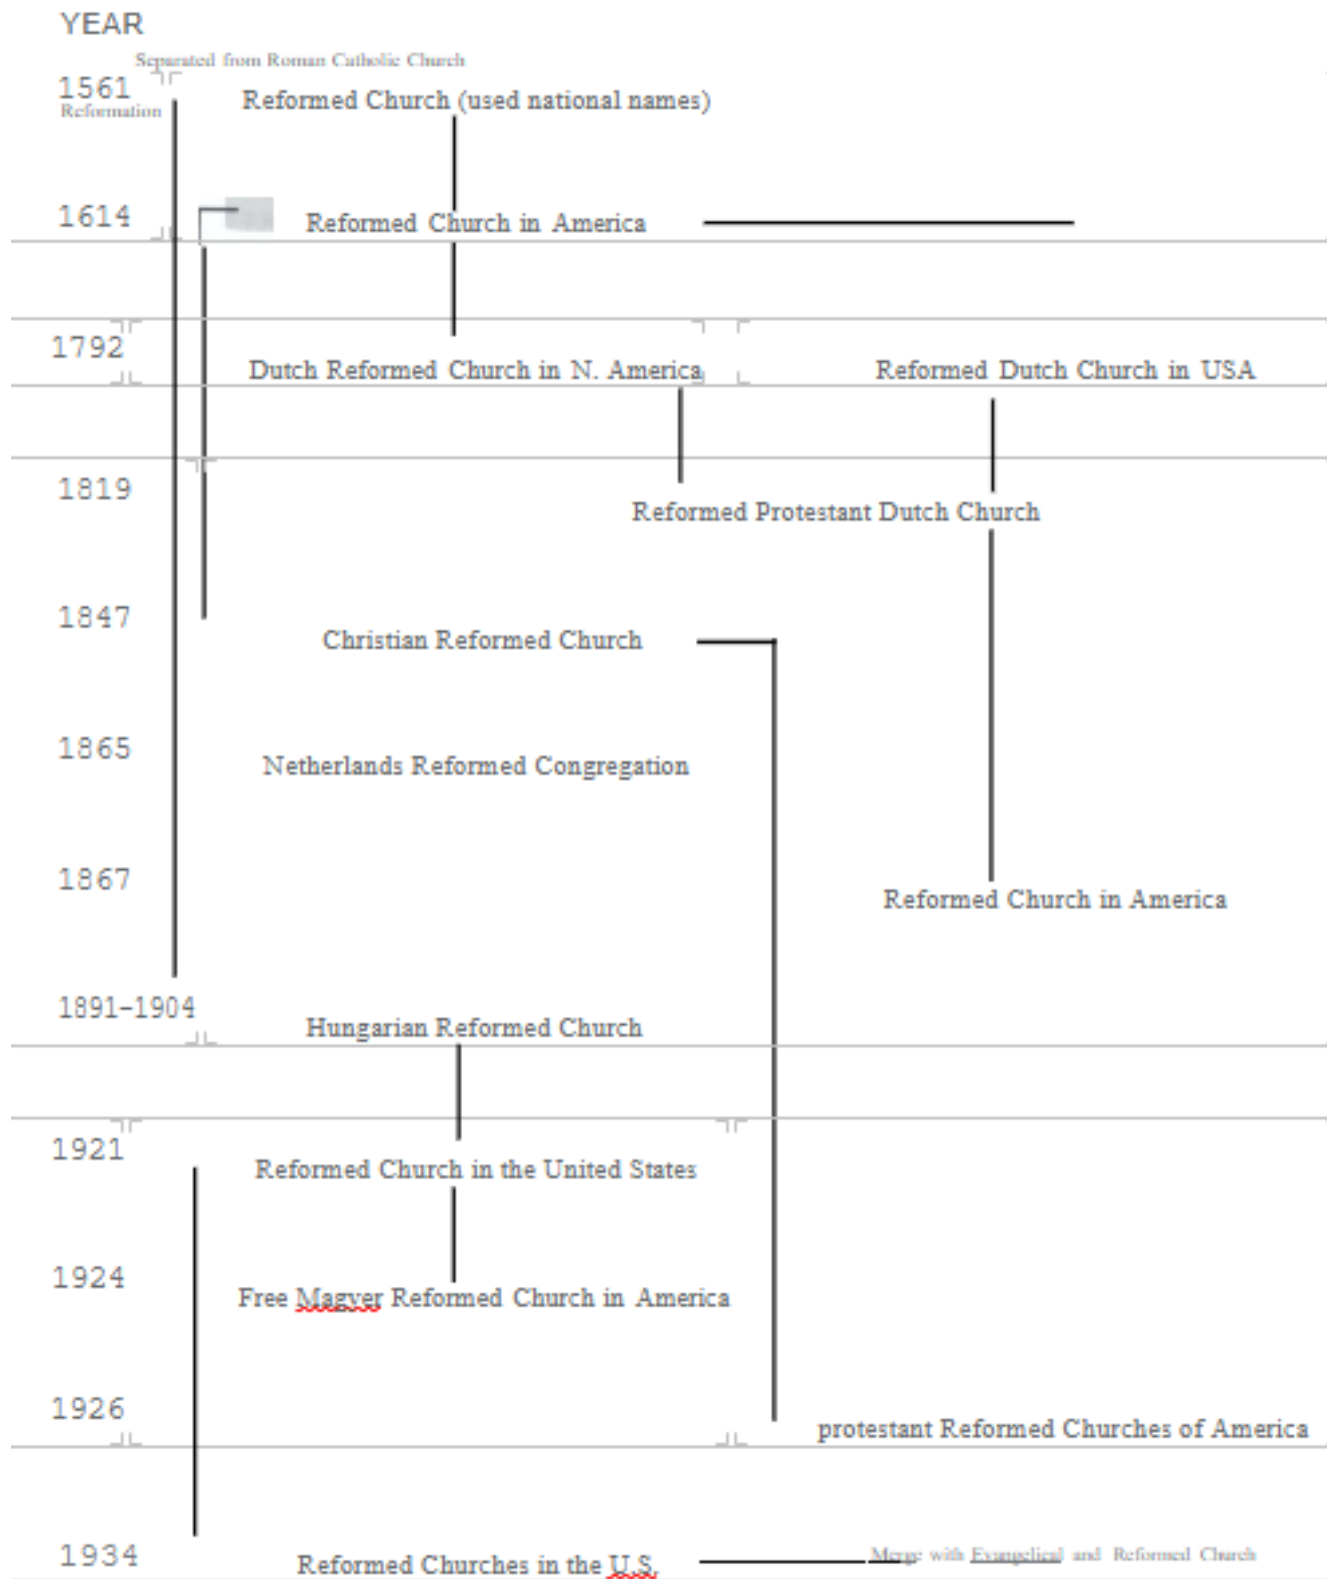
YEAR

Separated from Roman Catholic Church

1561
Reformation

Reformed Church (used national names)

1614

Reformed Church in America

1792

Dutch Reformed Church in N. America

Reformed Dutch Church in USA

1819

Reformed Protestant Dutch Church

1847

Christian Reformed Church

1865

Netherlands Reformed Congregation

1867

Reformed Church in America

1891-1904

Hungarian Reformed Church

1921

Reformed Church in the United States

1924

Free Magyer Reformed Church in America

1926

protestant Reformed Churches of America

1934

Reformed Churches in the U.S.

Merge with Evangelical and Reformed Church